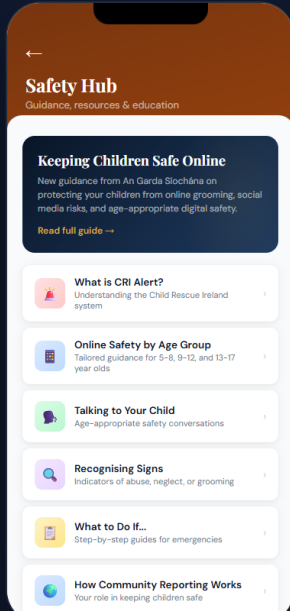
←

Safety Hub
Guidance, resources & education

Keeping Children Safe Online
New guidance from An Garda Síochána on protecting your children from online grooming, social media risks, and age-appropriate digital safety.
Read full guide →

What is CRI Alert?
Understanding the Child Rescue Ireland system

Online Safety by Age Group
Tailored guidance for 5–8, 9–12, and 13–17 year olds

Talking to Your Child
Age-appropriate safety conversations

Recognising Signs
Indicators of abuse, neglect, or grooming

What to Do If...
Step-by-step guides for emergencies

How Community Reporting Works
Your role in keeping children safe